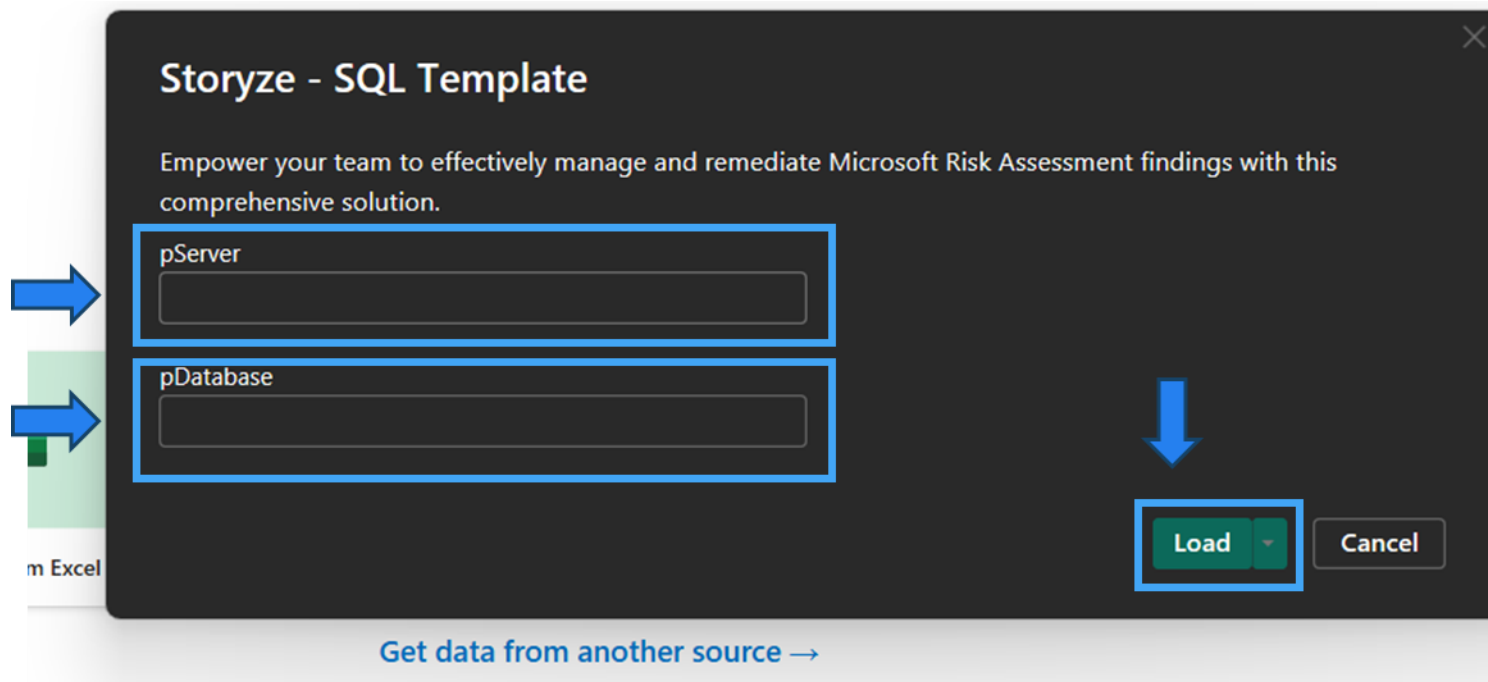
Storyze - SQL Template

Empower your team to effectively manage and remediate Microsoft Risk Assessment findings with this comprehensive solution.

pServer

pDatabase

Load

Cancel

m Excel

Get data from another source →